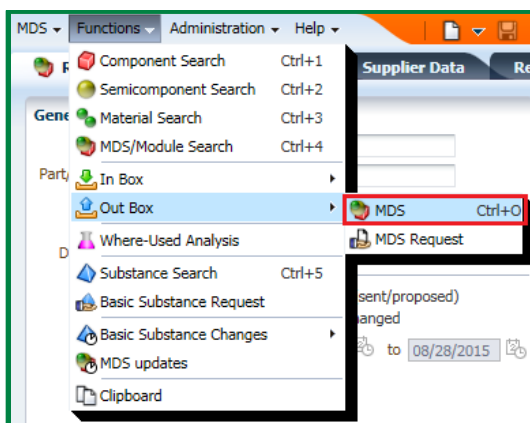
MDS Functions Administration Help

R Supplier Data Re

Gene

Part

D

Component Search Ctrl+1
Semicomponent Search Ctrl+2
Material Search Ctrl+3
MDS/Module Search Ctrl+4
In Box
Out Box
Where-Used Analysis
Substance Search Ctrl+5
Basic Substance Request
Basic Substance Changes
MDS updates
Clipboard

MDS Ctrl+O
MDS Request

sent/proposed)
anged
to 08/28/2015